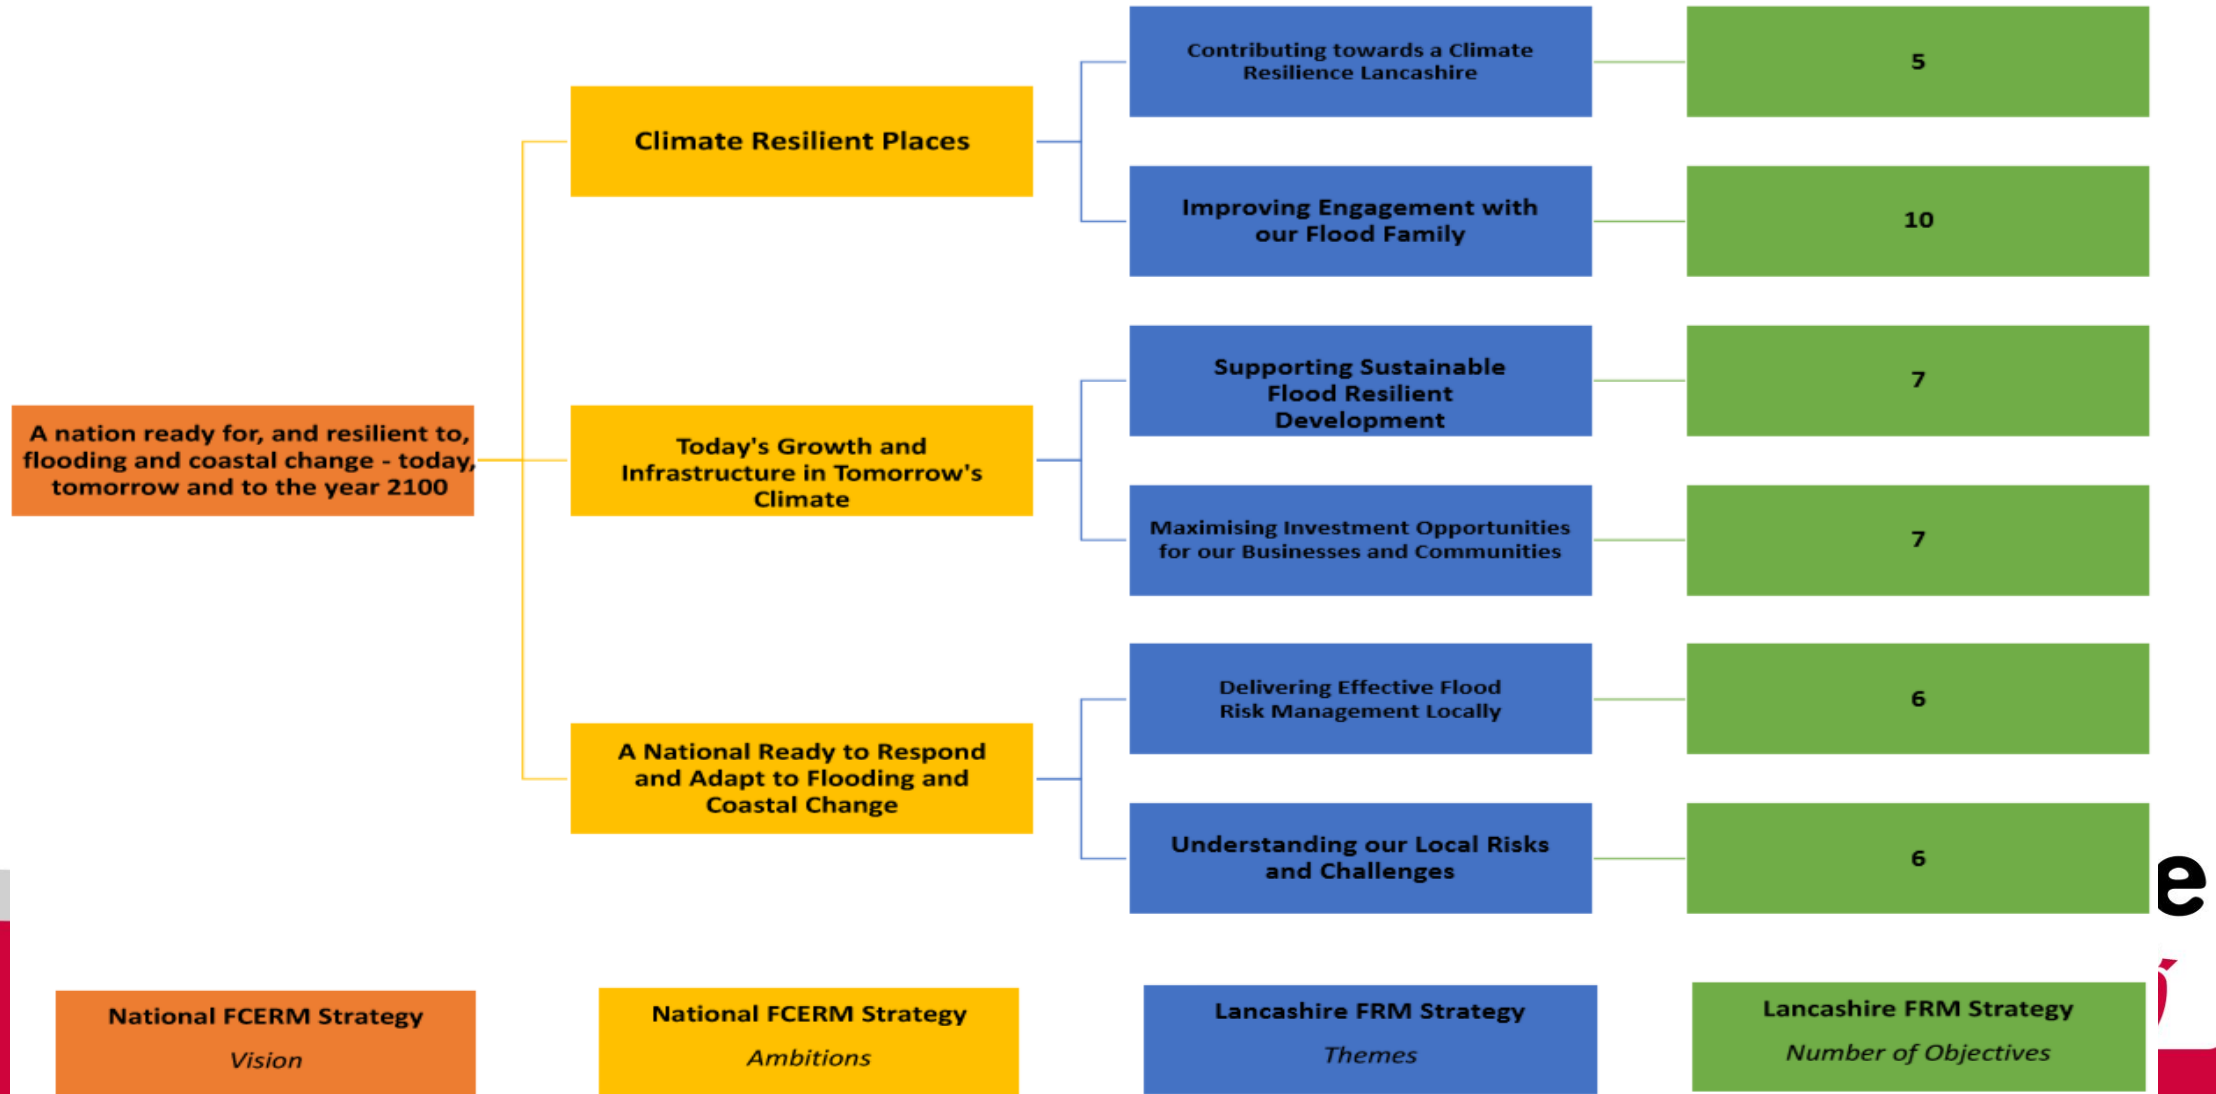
A nation ready for, and resilient to, flooding and coastal change - today, tomorrow and to the year 2100

Climate Resilient Places

Contributing towards a Climate Resilience Lancashire

5

Improving Engagement with our Flood Family

10

Today's Growth and Infrastructure in Tomorrow's Climate

Supporting Sustainable Flood Resilient Development

7

Maximising Investment Opportunities for our Businesses and Communities

7

A National Ready to Respond and Adapt to Flooding and Coastal Change

Delivering Effective Flood Risk Management Locally

6

Understanding our Local Risks and Challenges

6

e

National FCERM Strategy
Vision

National FCERM Strategy
Ambitions

Lancashire FRM Strategy
Themes

Lancashire FRM Strategy
Number of Objectives